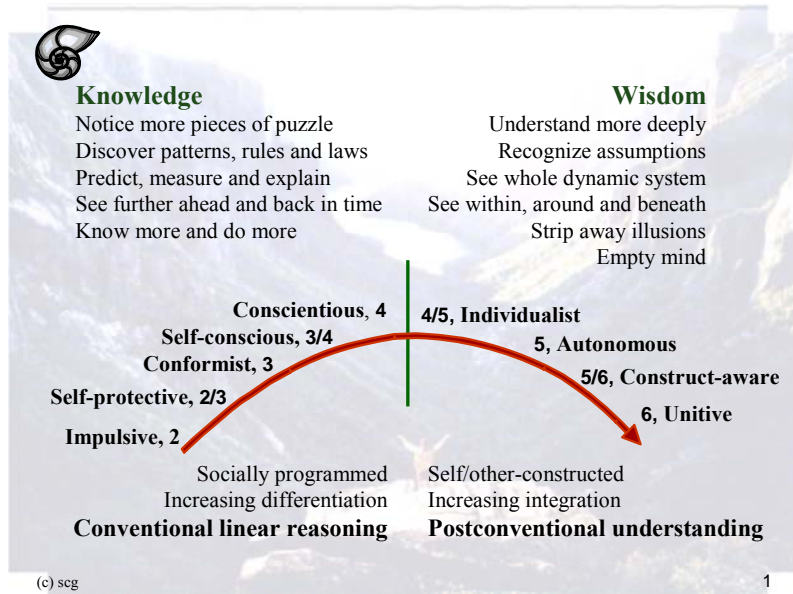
Knowledge
Notice more pieces of puzzle
Discover patterns, rules and laws
Predict, measure and explain
See further ahead and back in time
Know more and do more

Wisdom
Understand more deeply
Recognize assumptions
See whole dynamic system
See within, around and beneath
Strip away illusions
Empty mind

Conscientious, 4
Self-conscious, 3/4
Conformist, 3
Self-protective, 2/3
Impulsive, 2

4/5, Individualist
5, Autonomous
5/6, Construct-aware
6, Unitive

Socially programmed
Increasing differentiation
Conventional linear reasoning

Self/other-constructed
Increasing integration
Postconventional understanding

(c) scg
1